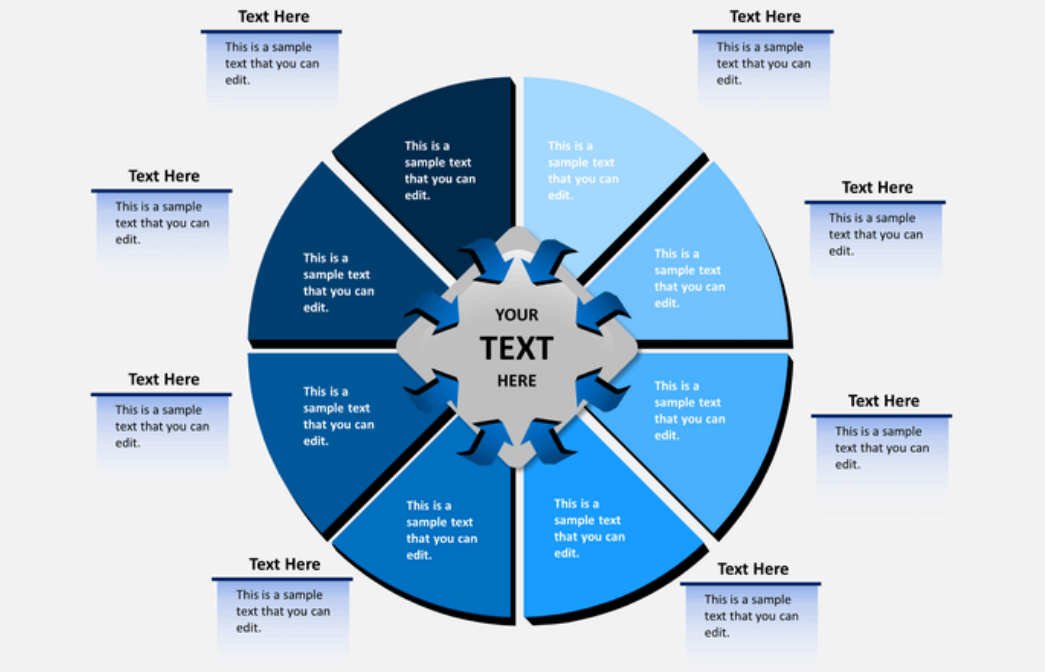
Text Here
This is a sample text that you can edit.

Text Here
This is a sample text that you can edit.

Text Here
This is a sample text that you can edit.

Text Here
This is a sample text that you can edit.

Text Here
This is a sample text that you can edit.

Text Here
This is a sample text that you can edit.

Text Here
This is a sample text that you can edit.

Text Here
This is a sample text that you can edit.

This is a sample text that you can edit.

This is a sample text that you can edit.

This is a sample text that you can edit.

This is a sample text that you can edit.

This is a sample text that you can edit.

This is a sample text that you can edit.

This is a sample text that you can edit.

This is a sample text that you can edit.

YOUR
TEXT
HERE